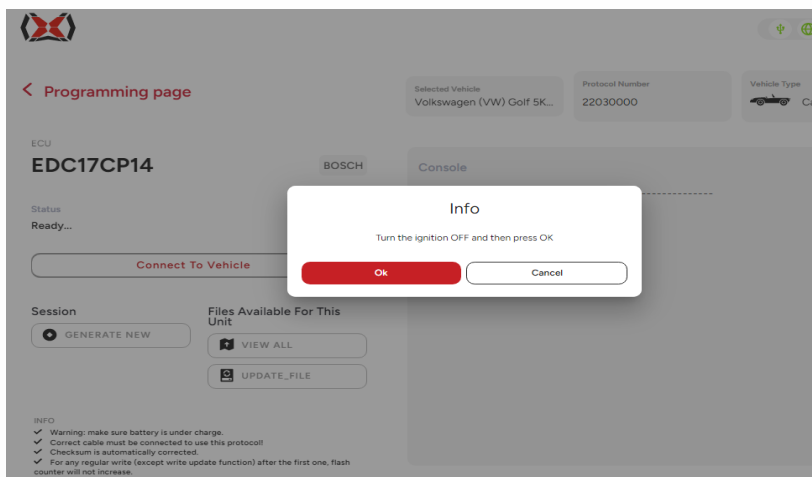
Programming page

Selected Vehicle
Volkswagen (VW) Golf 5K...

Protocol Number
22030000

Vehicle Type
Ca

ECU
EDC17CP14

BOSCH

Console

Status
Ready...

Connect To Vehicle

Session

GENERATE NEW

Files Available For This Unit

VIEW ALL

UPDATE_FILE

Info

Turn the ignition OFF and then press OK

Ok

Cancel

INFO
Warning: make sure battery is under charge.
Correct cable must be connected to use this protocol!
Checksum is automatically corrected.
For any regular write (except write update function) after the first one, flash counter will not increase.